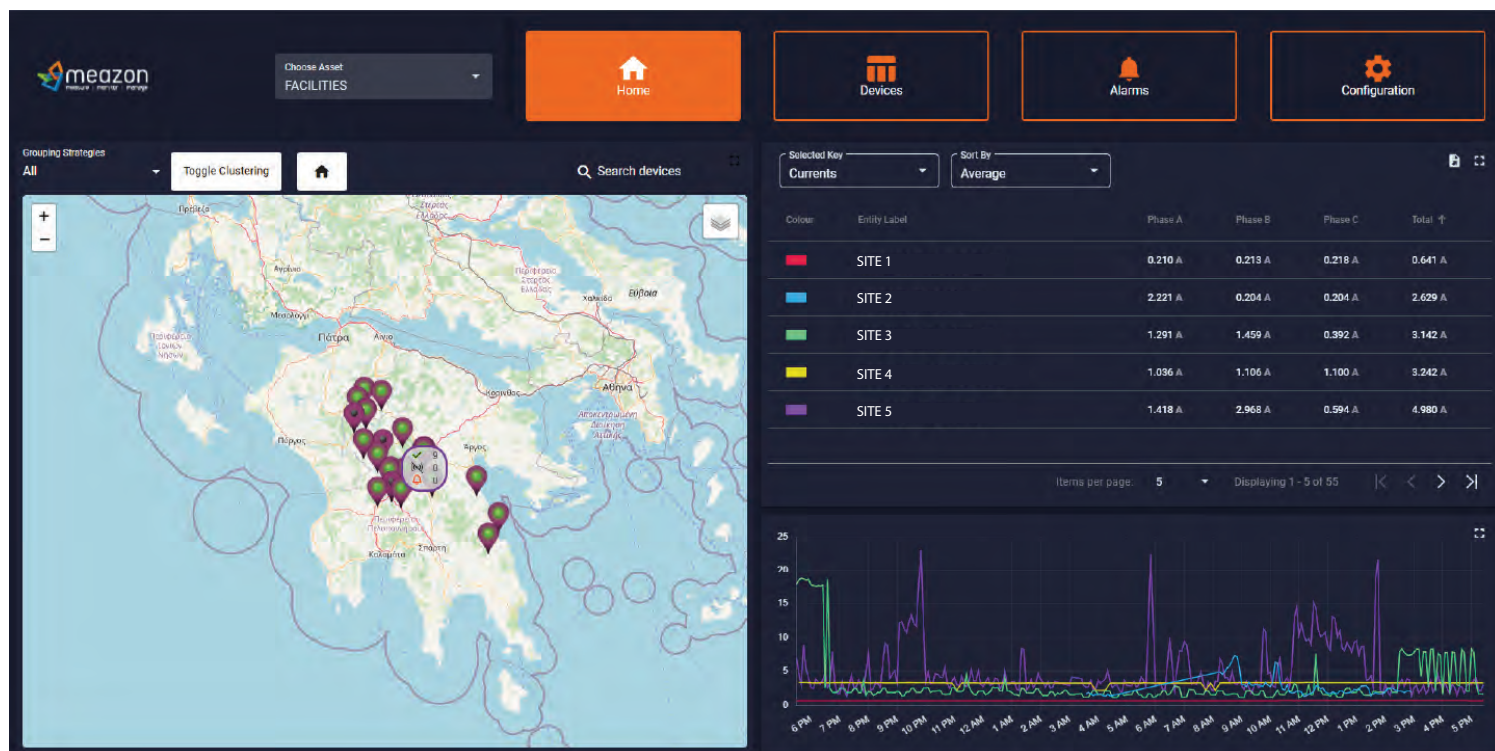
meazon
measure | monitor | manage

Choose Asset
FACILITIES

Home

Devices

Alarms

Configuration

Grouping Strategies
All

Toggle Clustering

Search devices

+
−

Πρέβεζα
Αγρίνιο
Μεσολόγγι
Πάτρα
Χαλκίδα
Εύβοια
Αθήνα
Πύργος
Άργος
Σπάρτη
Καλαμάτα

9
0
0

Selected Key
Currents

Sort By
Average

| Colour | Entity Label | Phase A | Phase B | Phase C | Total ↑ |
|---|---|---|---|---|---|
| | SITE 1 | 0.210 A | 0.213 A | 0.218 A | 0.641 A |
| | SITE 2 | 2.221 A | 0.204 A | 0.204 A | 2.629 A |
| | SITE 3 | 1.291 A | 1.459 A | 0.392 A | 3.142 A |
| | SITE 4 | 1.036 A | 1.106 A | 1.100 A | 3.242 A |
| | SITE 5 | 1.418 A | 2.968 A | 0.594 A | 4.980 A |

Items per page: 5
Displaying 1 - 5 of 55

25
20
15
10
5
0

6 PM 7 PM 8 PM 9 PM 10 PM 11 PM 12 AM 1 AM 2 AM 3 AM 4 AM 5 AM 6 AM 7 AM 8 AM 9 AM 10 AM 11 AM 12 PM 1 PM 2 PM 3 PM 4 PM 5 PM